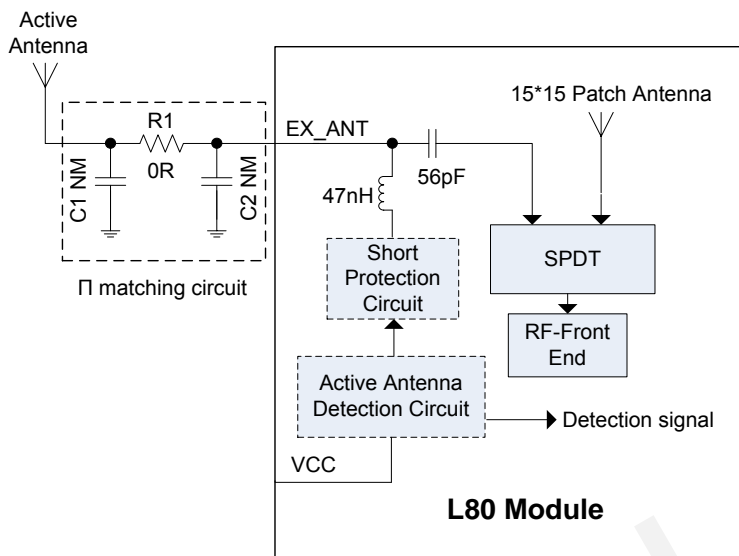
Active Antenna

R1

0R

C1 NM

C2 NM

Π matching circuit

EX_ANT

47nH

56pF

15*15 Patch Antenna

Short Protection Circuit

SPDT

RF-Front End

Active Antenna Detection Circuit

Detection signal

VCC

L80 Module